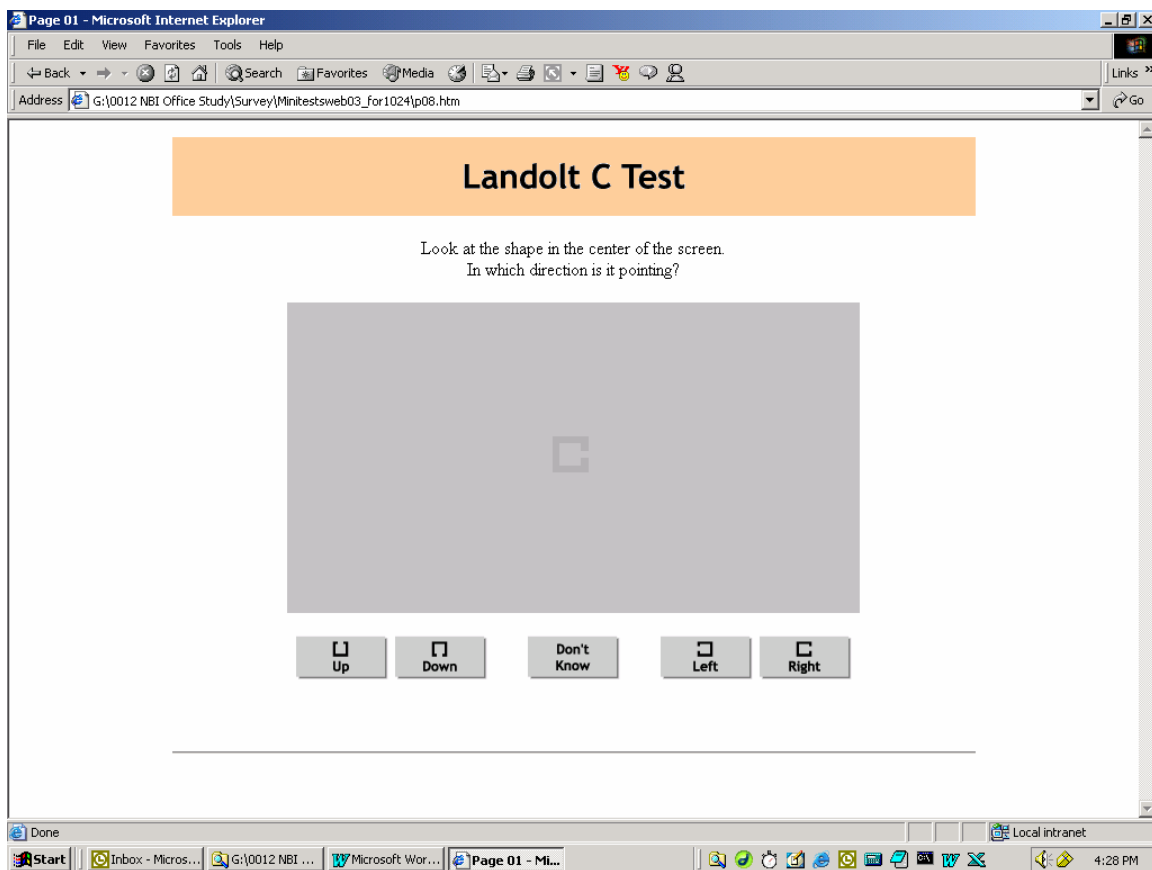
Page 01 - Microsoft Internet Explorer

File Edit View Favorites Tools Help

Back Search Favorites Media

Links

Address G:\0012 NBI Office Study\Survey\Minitestsweb03_for1024\p08.htm

Go

Landolt C Test

Look at the shape in the center of the screen.
In which direction is it pointing?

Up

Down

Don't Know

Left

Right

Done

Local intranet

Start

Inbox - Micros...

G:\0012 NBI ...

Microsoft Wor...

Page 01 - Mi...

4:28 PM